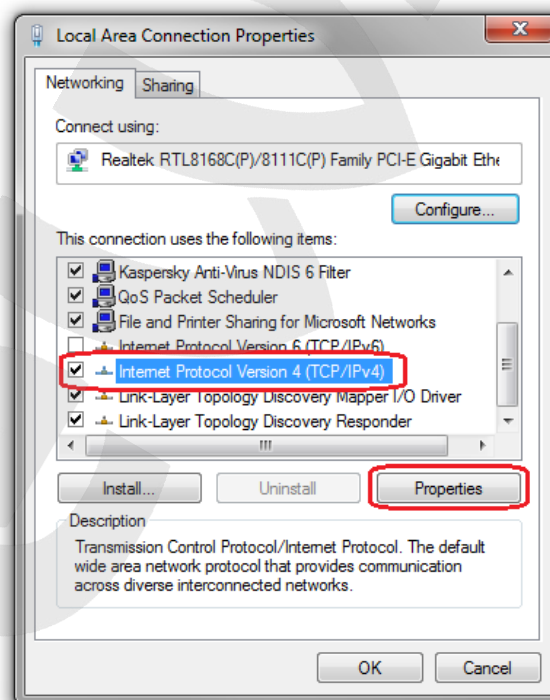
Local Area Connection Properties

Networking Sharing

Connect using:

Realtek RTL8168C(P)/8111C(P) Family PCI-E Gigabit Ethe

Configure...

This connection uses the following items:

Kaspersky Anti-Virus NDIS 6 Filter
QoS Packet Scheduler
File and Printer Sharing for Microsoft Networks
Internet Protocol Version 6 (TCP/IPv6)
Internet Protocol Version 4 (TCP/IPv4)
Link-Layer Topology Discovery Mapper I/O Driver
Link-Layer Topology Discovery Responder

Install... Uninstall Properties

Description

Transmission Control Protocol/Internet Protocol. The default wide area network protocol that provides communication across diverse interconnected networks.

OK Cancel